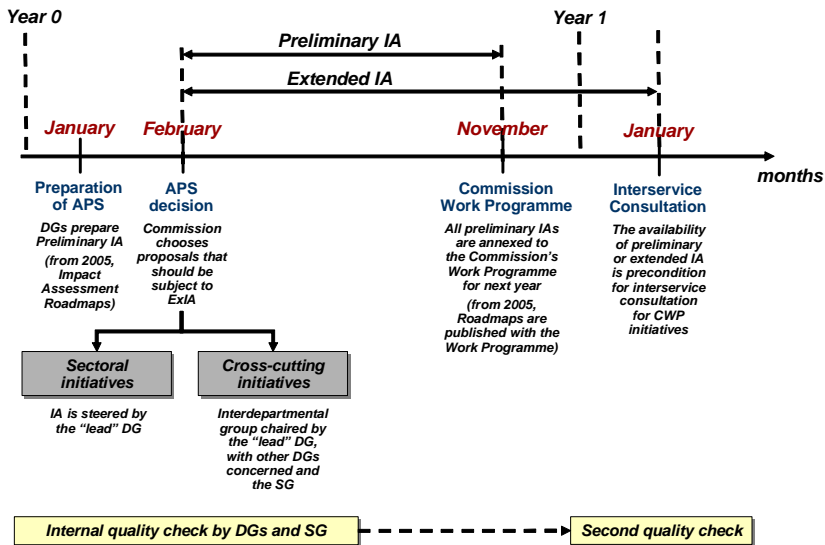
Year 0

Year 1

Preliminary IA

Extended IA

January

February

November

January

months

Preparation of APS

DGs prepare Preliminary IA (from 2005, Impact Assessment Roadmaps)

APS decision

Commission chooses proposals that should be subject to ExIA

Commission Work Programme

All preliminary IAs are annexed to the Commission's Work Programme for next year (from 2005, Roadmaps are published with the Work Programme)

Interservice Consultation

The availability of preliminary or extended IA is precondition for interservice consultation for CWP initiatives

Sectoral initiatives

IA is steered by the "lead" DG

Cross-cutting initiatives

Interdepartmental group chaired by the "lead" DG, with other DGs concerned and the SG

Internal quality check by DGs and SG

Second quality check